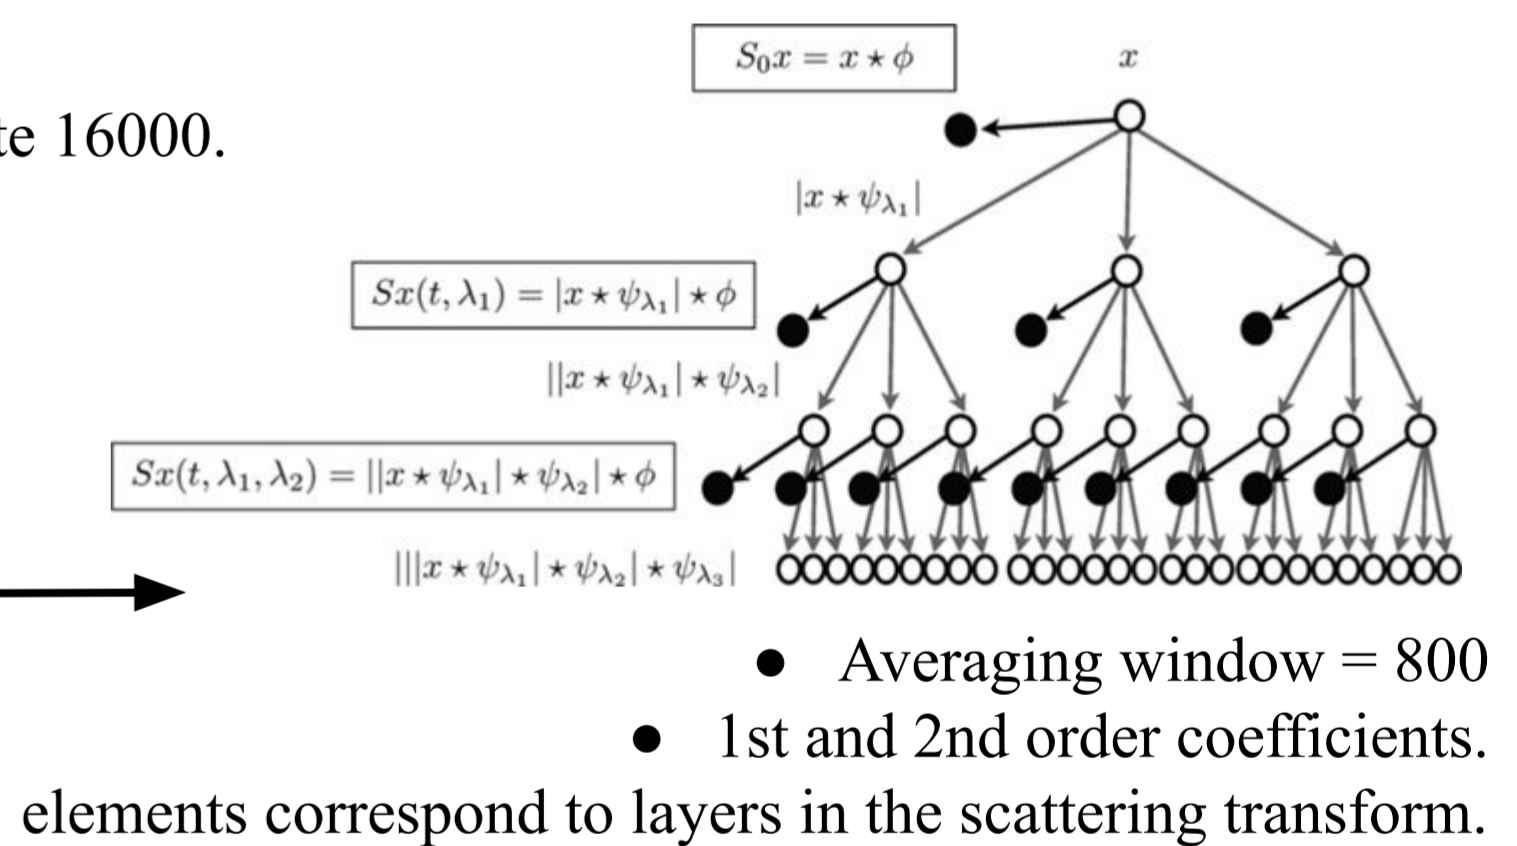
te 16000.

$S_0x = x \star \phi$

$x$

$|x \star \psi_{\lambda_1}|$

$Sx(t, \lambda_1) = |x \star \psi_{\lambda_1}| \star \phi$

$||x \star \psi_{\lambda_1}| \star \psi_{\lambda_2}|$

$Sx(t, \lambda_1, \lambda_2) = ||x \star \psi_{\lambda_1}| \star \psi_{\lambda_2}| \star \phi$

$|||x \star \psi_{\lambda_1}| \star \psi_{\lambda_2}| \star \psi_{\lambda_3}|$

- Averaging window = 800
- 1st and 2nd order coefficients.

elements correspond to layers in the scattering transform.